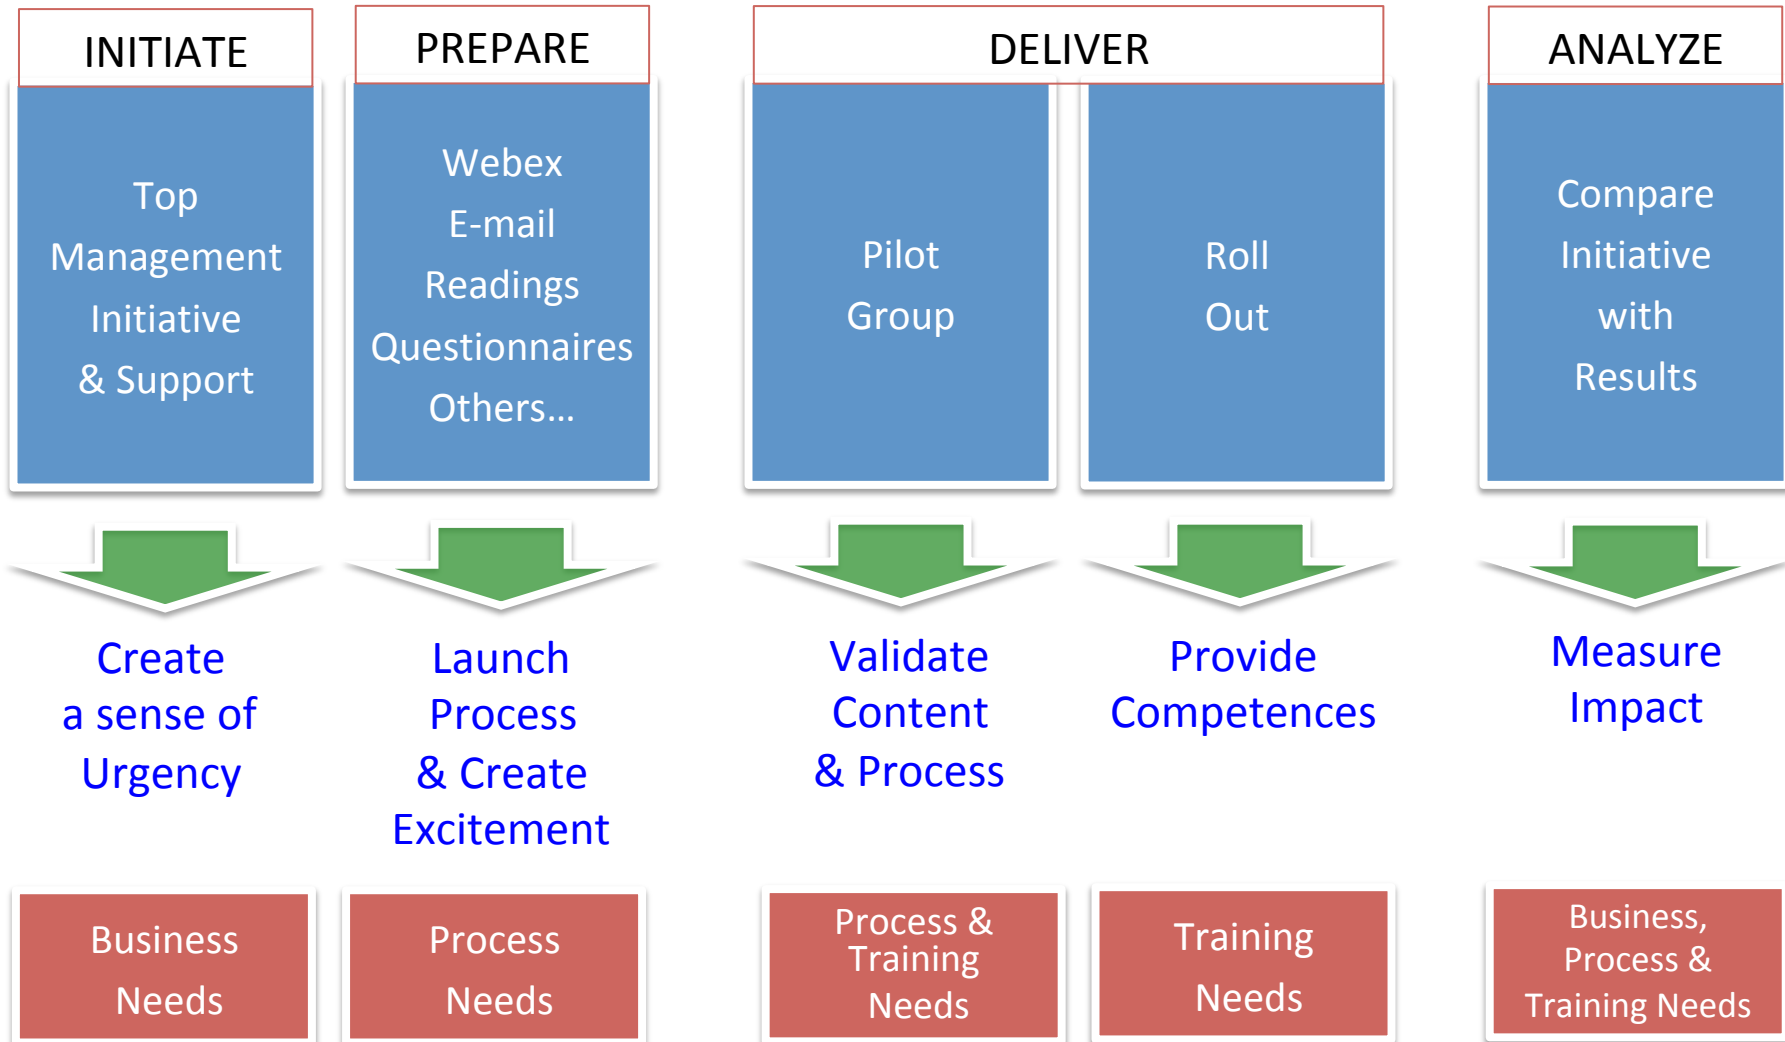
INITIATE

Top Management Initiative & Support

Create a sense of Urgency

Business Needs

PREPARE

Webex
E-mail
Readings
Questionnaires
Others…

Launch Process & Create Excitement

Process Needs

DELIVER

Pilot Group

Validate Content & Process

Process & Training Needs

Roll Out

Provide Competences

Training Needs

ANALYZE

Compare Initiative with Results

Measure Impact

Business, Process & Training Needs